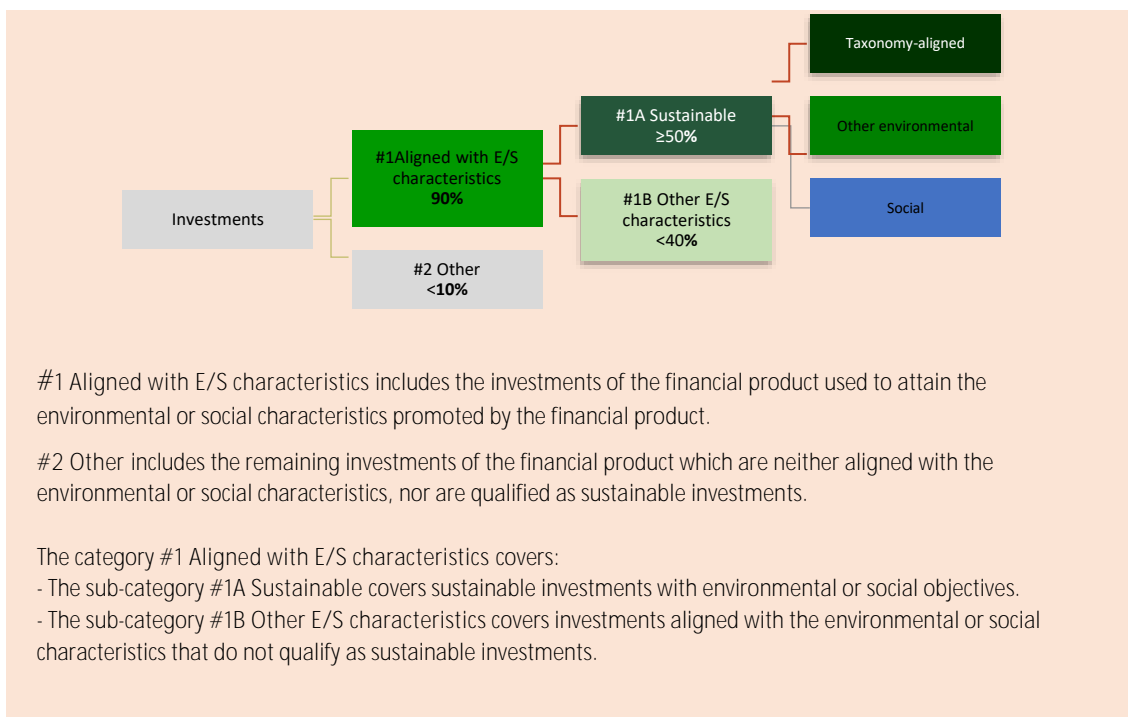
Taxonomy-aligned

#1A Sustainable
≥50%

Other environmental

#1Aligned with E/S characteristics
90%

Investments

#1B Other E/S characteristics
<40%

Social

#2 Other
<10%

#1 Aligned with E/S characteristics includes the investments of the financial product used to attain the environmental or social characteristics promoted by the financial product.

#2 Other includes the remaining investments of the financial product which are neither aligned with the environmental or social characteristics, nor are qualified as sustainable investments.

The category #1 Aligned with E/S characteristics covers:
- The sub-category #1A Sustainable covers sustainable investments with environmental or social objectives.
- The sub-category #1B Other E/S characteristics covers investments aligned with the environmental or social characteristics that do not qualify as sustainable investments.